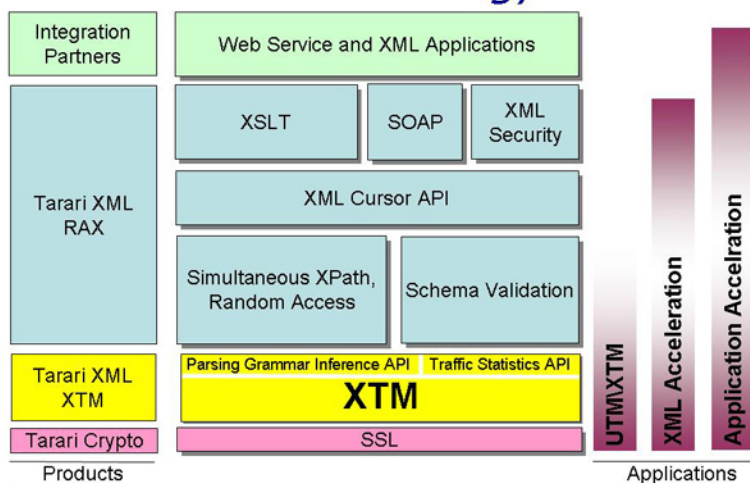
Integration Partners

Tarari XML RAX

Tarari XML XTM

Tarari Crypto

Products

Web Service and XML Applications

XSLT

SOAP

XML Security

XML Cursor API

Simultaneous XPath, Random Access

Schema Validation

Parsing Grammar Inference API

Traffic Statistics API

XTM

SSL

UTM/XTM

XML Acceleration

Application Acceleration

Applications